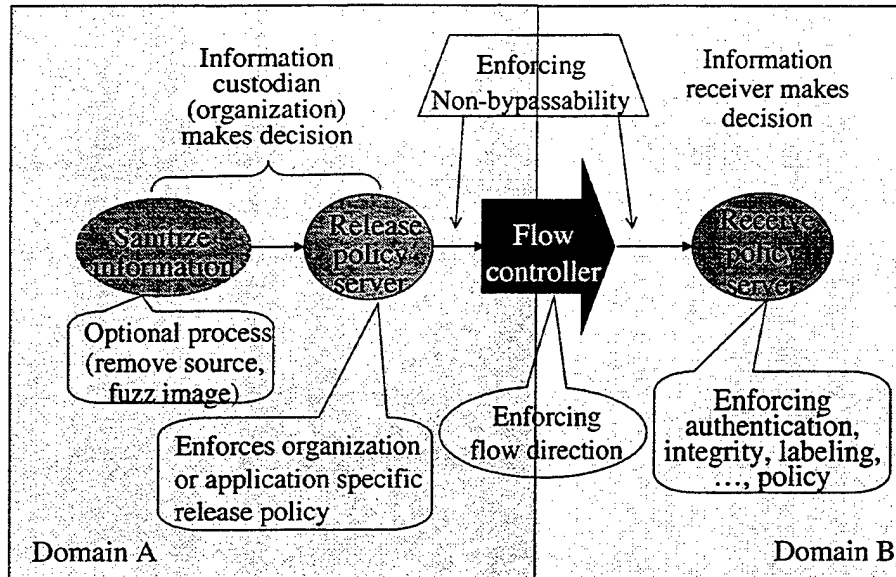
Information custodian (organization) makes decision

Enforcing Non-bypassability

Information receiver makes decision

Sanitize information

Release policy server

Flow controller

Receive policy server

Optional process (remove source, fuzz image)

Enforcing flow direction

Enforcing authentication, integrity, labeling, …, policy

Enforces organization or application specific release policy

Domain A

Domain B